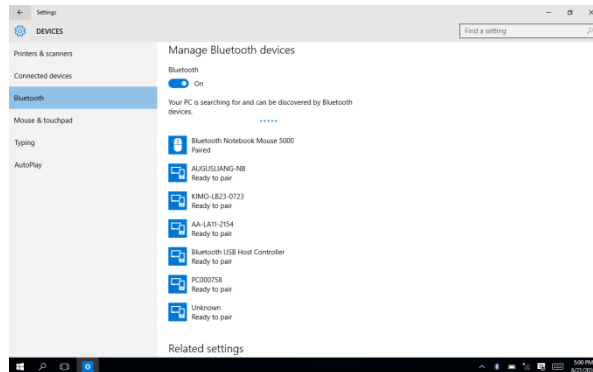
Settings

DEVICES

Find a setting

Printers & scanners

Connected devices

Bluetooth

Mouse & touchpad

Typing

AutoPlay

Manage Bluetooth devices

Bluetooth

On

Your PC is searching for and can be discovered by Bluetooth devices.

Bluetooth Notebook Mouse 5000
Paired

AUGUSLIANG-NB
Ready to pair

KIMO-LB23-0723
Ready to pair

AA-LA11-2154
Ready to pair

Bluetooth USB Host Controller
Ready to pair

PC000758
Ready to pair

Unknown
Ready to pair

Related settings

5:00 PM
6/21/20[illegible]